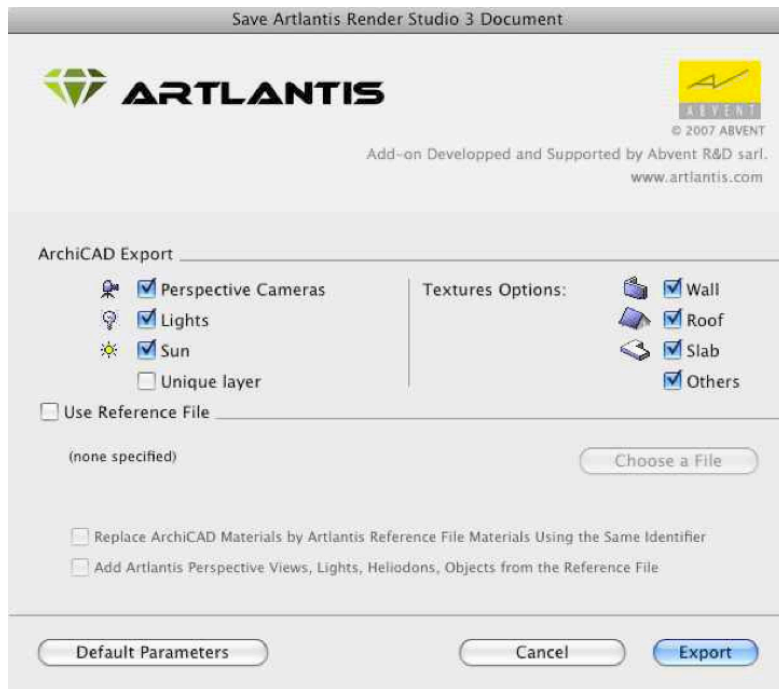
Save Artlantis Render Studio 3 Document

ARTLANTIS

ABVENT
© 2007 ABVENT
Add-on Developped and Supported by Abvent R&D sarl.
www.artlantis.com

ArchiCAD Export

Perspective Cameras
Lights
Sun
Unique layer

Textures Options:
Wall
Roof
Slab
Others

Use Reference File

(none specified)

Choose a File

Replace ArchiCAD Materials by Artlantis Reference File Materials Using the Same Identifier
Add Artlantis Perspective Views, Lights, Heliodons, Objects from the Reference File

Default Parameters
Cancel
Export